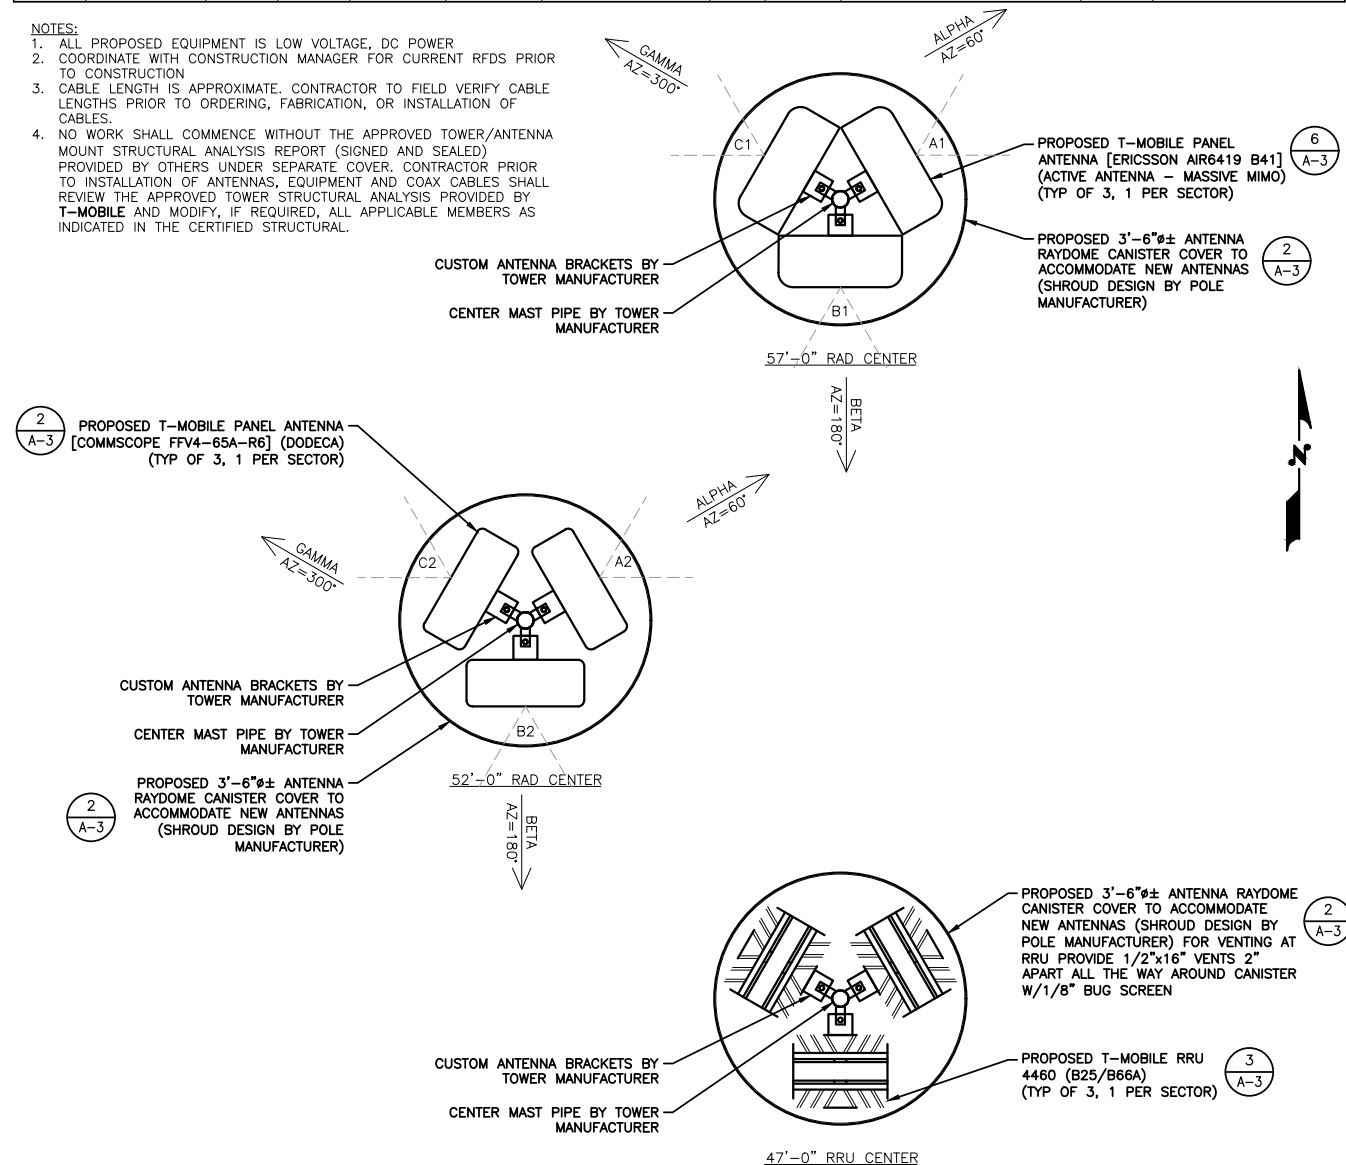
NOTES:
1. ALL PROPOSED EQUIPMENT IS LOW VOLTAGE, DC POWER
2. COORDINATE WITH CONSTRUCTION MANAGER FOR CURRENT RFDS PRIOR TO CONSTRUCTION
3. CABLE LENGTH IS APPROXIMATE. CONTRACTOR TO FIELD VERIFY CABLE LENGTHS PRIOR TO ORDERING, FABRICATION, OR INSTALLATION OF CABLES.
4. NO WORK SHALL COMMENCE WITHOUT THE APPROVED TOWER/ANTENNA MOUNT STRUCTURAL ANALYSIS REPORT (SIGNED AND SEALED) PROVIDED BY OTHERS UNDER SEPARATE COVER. CONTRACTOR PRIOR TO INSTALLATION OF ANTENNAS, EQUIPMENT AND COAX CABLES SHALL REVIEW THE APPROVED TOWER STRUCTURAL ANALYSIS PROVIDED BY T-MOBILE AND MODIFY, IF REQUIRED, ALL APPLICABLE MEMBERS AS INDICATED IN THE CERTIFIED STRUCTURAL.

GAMMA AZ=300°
ALPHA AZ=60°
C1
A1
B1
PROPOSED T-MOBILE PANEL ANTENNA [ERICSSON AIR6419 B41] (ACTIVE ANTENNA - MASSIVE MIMO) (TYP OF 3, 1 PER SECTOR)
6 A-3
PROPOSED 3'-6"ø± ANTENNA RAYDOME CANISTER COVER TO ACCOMMODATE NEW ANTENNAS (SHROUD DESIGN BY POLE MANUFACTURER)
2 A-3
CUSTOM ANTENNA BRACKETS BY TOWER MANUFACTURER
CENTER MAST PIPE BY TOWER MANUFACTURER
57'-0" RAD CENTER
BETA AZ=180°

2 A-3
PROPOSED T-MOBILE PANEL ANTENNA [COMMSCOPE FFV4-65A-R6] (DODECA) (TYP OF 3, 1 PER SECTOR)
GAMMA AZ=300°
ALPHA AZ=60°
C2
A2
B2
CUSTOM ANTENNA BRACKETS BY TOWER MANUFACTURER
CENTER MAST PIPE BY TOWER MANUFACTURER
PROPOSED 3'-6"ø± ANTENNA RAYDOME CANISTER COVER TO ACCOMMODATE NEW ANTENNAS (SHROUD DESIGN BY POLE MANUFACTURER)
2 A-3
52'-0" RAD CENTER
BETA AZ=180°

N

PROPOSED 3'-6"ø± ANTENNA RAYDOME CANISTER COVER TO ACCOMMODATE NEW ANTENNAS (SHROUD DESIGN BY POLE MANUFACTURER) FOR VENTING AT RRU PROVIDE 1/2"x16" VENTS 2" APART ALL THE WAY AROUND CANISTER W/1/8" BUG SCREEN
2 A-3
CUSTOM ANTENNA BRACKETS BY TOWER MANUFACTURER
CENTER MAST PIPE BY TOWER MANUFACTURER
PROPOSED T-MOBILE RRU 4460 (B25/B66A) (TYP OF 3, 1 PER SECTOR)
3 A-3
47'-0" RRU CENTER